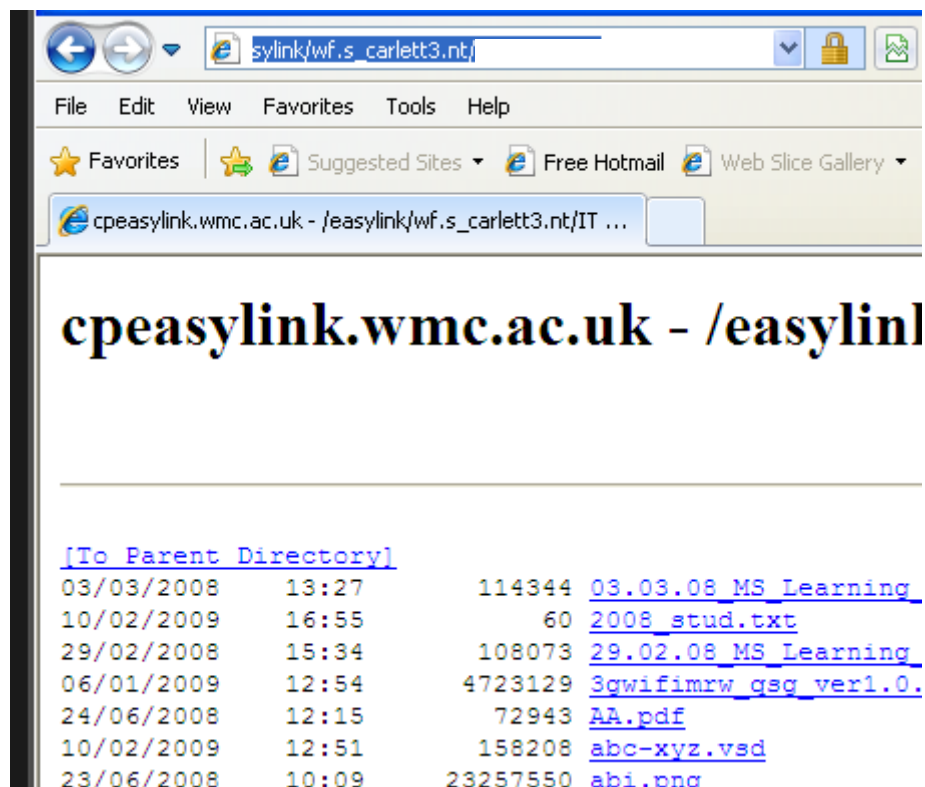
sylink/wf.s_carlett3.nt/

File Edit View Favorites Tools Help

Favorites Suggested Sites Free Hotmail Web Slice Gallery

cpeasylink.wmc.ac.uk - /easylink/wf.s_carlett3.nt/IT ...

# cpeasylink.wmc.ac.uk - /easylinl

[To Parent Directory]

| | | | |
|---|---|---|---|
| 03/03/2008 | 13:27 | 114344 | 03.03.08_MS_Learning_ |
| 10/02/2009 | 16:55 | 60 | 2008_stud.txt |
| 29/02/2008 | 15:34 | 108073 | 29.02.08_MS_Learning_ |
| 06/01/2009 | 12:54 | 4723129 | 3gwifimrw_qsg_ver1.0. |
| 24/06/2008 | 12:15 | 72943 | AA.pdf |
| 10/02/2009 | 12:51 | 158208 | abc-xyz.vsd |
| 23/06/2008 | 10:09 | 23257550 | abi.png |